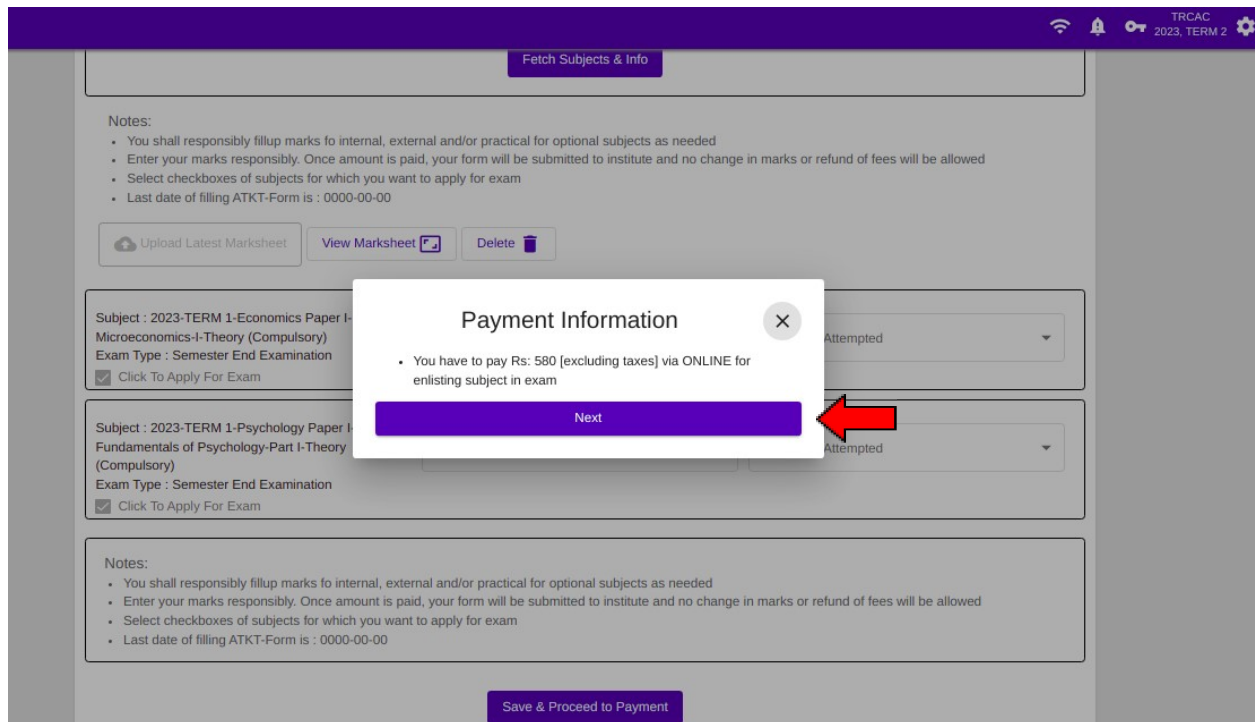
TRCAC
2023, TERM 2

Fetch Subjects & Info

Notes:
- You shall responsibly fillup marks fo internal, external and/or practical for optional subjects as needed
- Enter your marks responsibly. Once amount is paid, your form will be submitted to institute and no change in marks or refund of fees will be allowed
- Select checkboxes of subjects for which you want to apply for exam
- Last date of filling ATKT-Form is : 0000-00-00

Upload Latest Marksheet
View Marksheet
Delete

Subject : 2023-TERM 1-Economics Paper I-Microeconomics-I-Theory (Compulsory)
Exam Type : Semester End Examination
Click To Apply For Exam

Attempted

Subject : 2023-TERM 1-Psychology Paper I-Fundamentals of Psychology-Part I-Theory (Compulsory)
Exam Type : Semester End Examination
Click To Apply For Exam

Attempted

Payment Information
×
- You have to pay Rs: 580 [excluding taxes] via ONLINE for enlisting subject in exam
Next

Notes:
- You shall responsibly fillup marks fo internal, external and/or practical for optional subjects as needed
- Enter your marks responsibly. Once amount is paid, your form will be submitted to institute and no change in marks or refund of fees will be allowed
- Select checkboxes of subjects for which you want to apply for exam
- Last date of filling ATKT-Form is : 0000-00-00

Save & Proceed to Payment